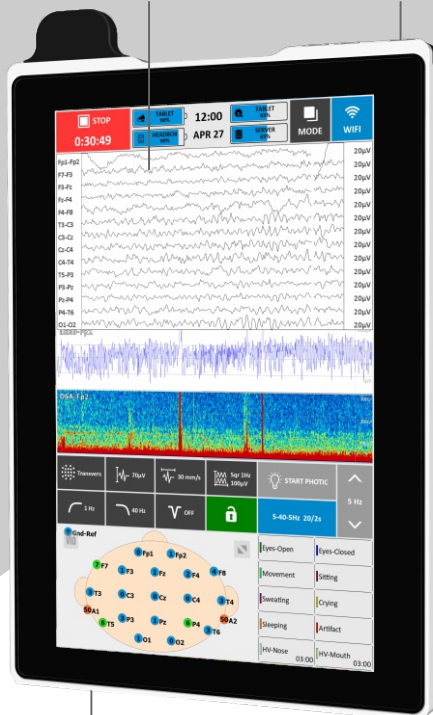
STOP
0:30:49
TABLET 98%
HEADBOX 98%
12:00
APR 27
TABLET 69%
SERVER 69%
MODE
WIFI

Fp1-Fp2
F7-F3
F3-Fz
Fz-F4
F4-F8
T3-C3
C3-Cz
Cz-C4
C4-T4
T5-P3
P3-Pz
Pz-P4
P4-T6
O1-O2

20µV
20µV
20µV
20µV
20µV
20µV
20µV
20µV
20µV
20µV
20µV
20µV
20µV
20µV

DSA: Fp2

Transvers
70µV
30 mm/s
Sqr 1Hz 100µV
START PHOTIC
5 Hz
1 Hz
40 Hz
OFF
5-40-5Hz 20/2s

Gnd-Ref
Fp1
Fp2
F7
F3
Fz
F4
F8
A1
T3
C3
Cz
C4
T4
A2
T5
P3
Pz
P4
T6
O1
O2

Eyes-Open
Eyes-Closed
Movement
Sitting
Sweating
Crying
Sleeping
Artifact
HV-Nose
03:00
HV-Mouth
03:00